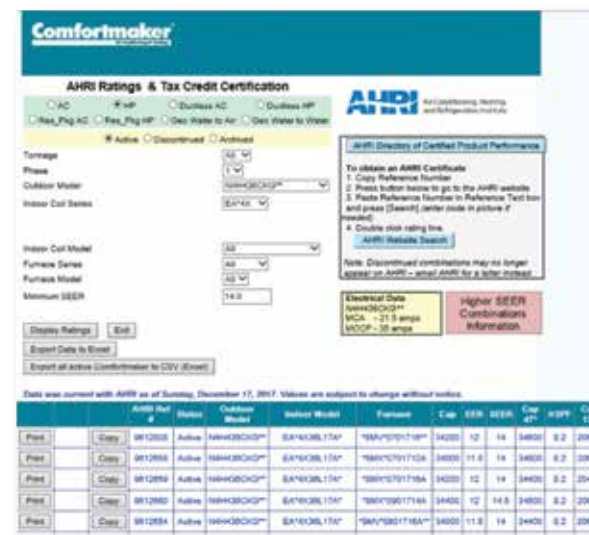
Comfortmaker

AHRI Ratings & Tax Credit Certification

AC HP Ductless AC Ductless HP
Res_Pkg AC Res_Pkg HP Geo Water to Air Geo Water to Water

Active Discontinued Archived

AHRI Air-Conditioning, Heating, and Refrigeration Institute

Tonnage All
Phase 1
Outdoor Model N4H436CKD*
Indoor Coil Series EA*4X

Indoor Coil Model All
Furnace Series All
Furnace Model All
Minimum SEER 14.0

AHRI Directory of Certified Product Performance

To obtain an AHRI Certificate
1. Copy Reference Number
2. Press button below to go to the AHRI website
3. Paste Reference Number in Reference Text box and press [Search] (enter code in picture if needed)
4. Double click rating line.

AHRI Website Search

Note: Discontinued combinations may no longer appear on AHRI – email AHRI for a letter instead.

Electrical Data
N4H436CKD*
MCA – 21.9 amps
MOCP – 35 amps

Higher SEER Combinations Information

Display Ratings Exit
Export Data to Excel
Export all active Comfortmaker to CSV (Excel)

Data was current with AHRI as of Sunday, December 17, 2017. Values are subject to change without notice.

| | | | AHRI Ref # | Status | Outdoor Model | Indoor Model | Furnace | Cap | EER | SEER | Cap 47° | HSPF | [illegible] |
|---|---|---|---|---|---|---|---|---|---|---|---|---|---|
| Print | | Copy | 9812808 | Active | N4H436CKD* | EA*4X36L17A* | *9MVX0701718* | 34200 | 12 | 14 | 34600 | 8.2 | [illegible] |
| Print | | Copy | 9812858 | Active | N4H436CKD* | EA*4X36L17A* | *9MVX0701712A | 34000 | 11.5 | 14 | 34600 | 8.2 | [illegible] |
| Print | | Copy | 9812859 | Active | N4H436CKD* | EA*4X36L17A* | *9MVX0701716A | 34200 | 12 | 14 | 34400 | 8.2 | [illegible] |
| Print | | Copy | 9812860 | Active | N4H436CKD* | EA*4X36L17A* | *9MVX0901716A | 34400 | 12 | 14.5 | 34600 | 8.2 | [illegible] |
| Print | | Copy | 9812884 | Active | N4H436CKD* | EA*4X36L17A* | *9MV*0801716A* | 34000 | 11.5 | 14 | 34600 | 8.2 | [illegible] |